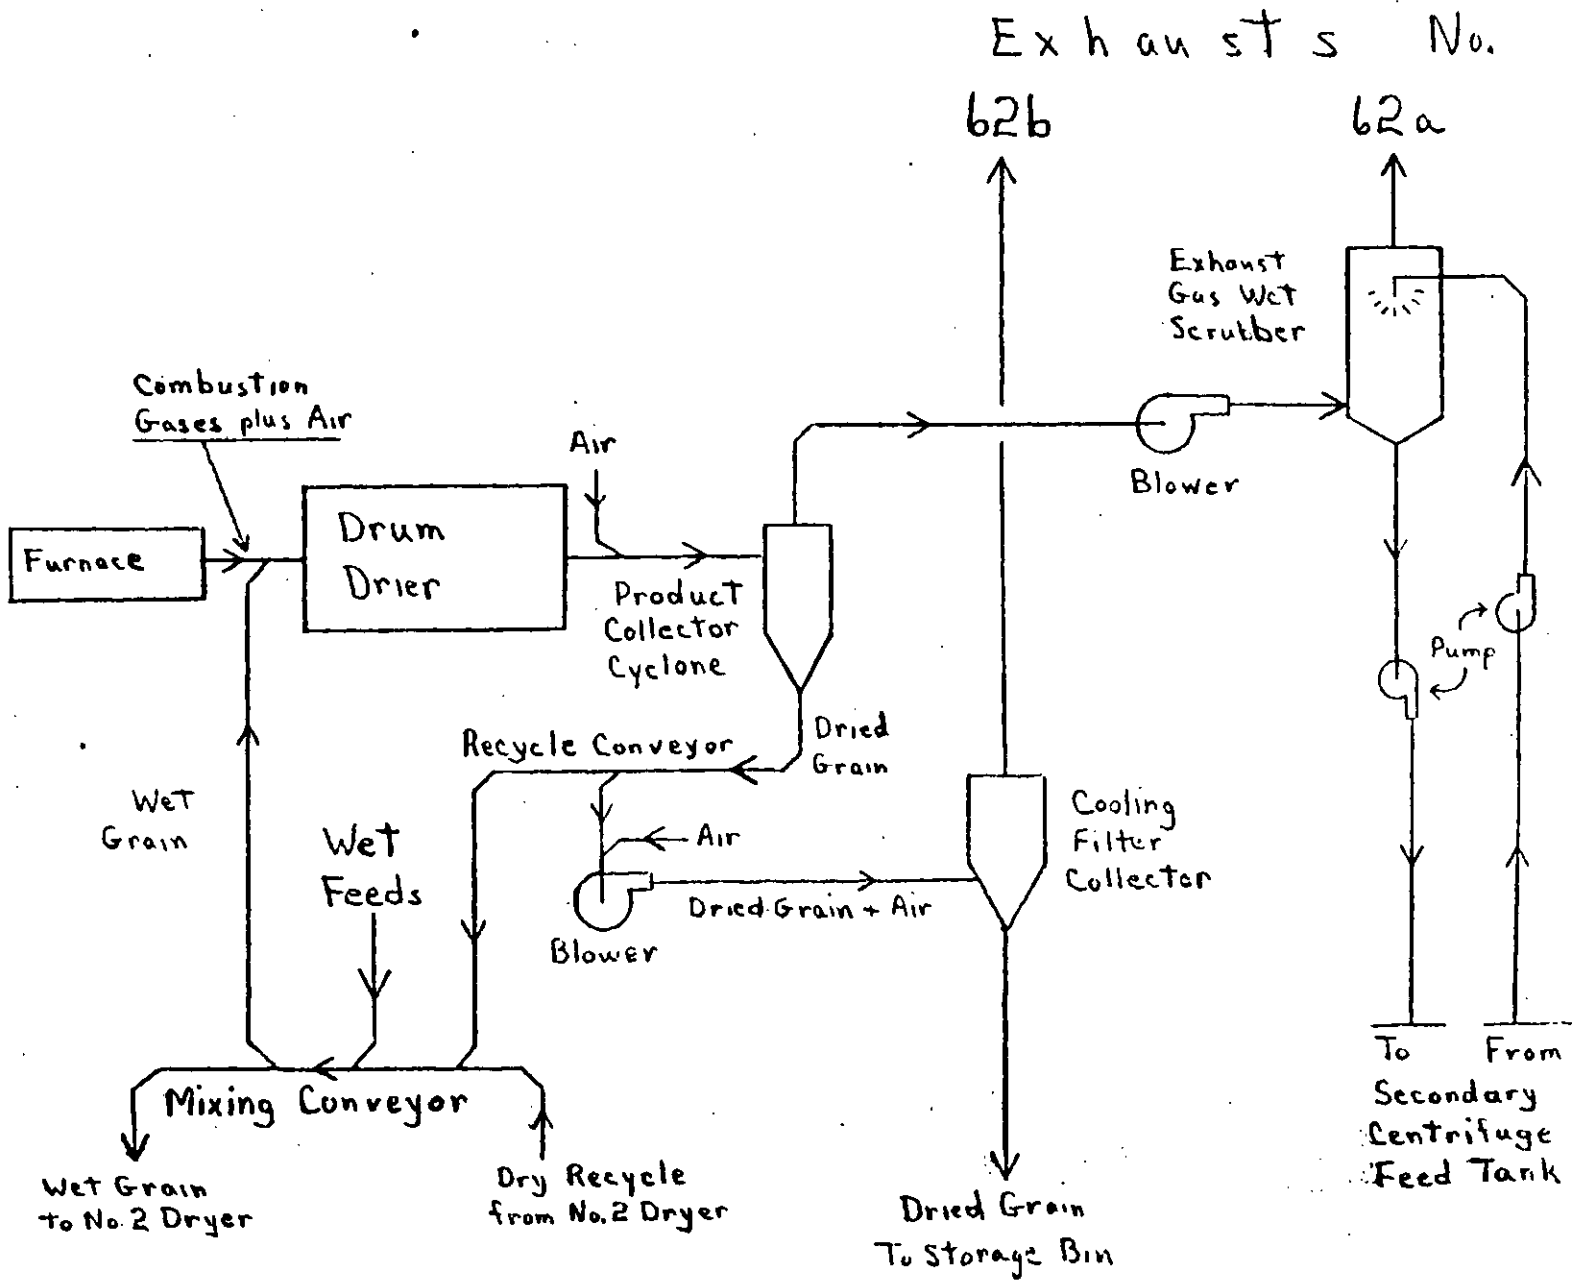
Exhausts No.

62b

62a

Exhaust Gas Wet Scrubber

Combustion Gases plus Air

Air

Blower

Furnace

Drum Drier

Product Collector Cyclone

Dried Grain

Recycle Conveyor

Pump

Wet Grain

Wet Feeds

Air

Cooling Filter Collector

Blower

Dried Grain + Air

Mixing Conveyor

To

From

Secondary Centrifuge Feed Tank

Wet Grain to No. 2 Dryer

Dry Recycle from No. 2 Dryer

Dried Grain To Storage Bin